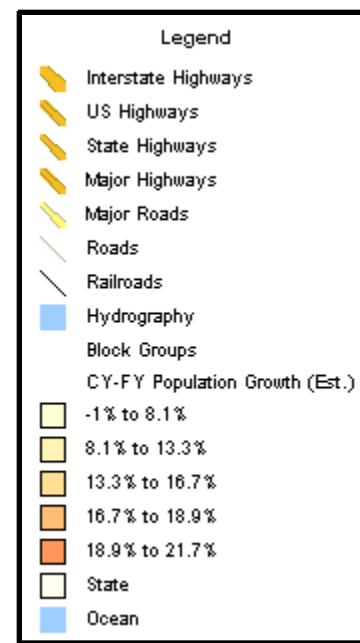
Legend

Interstate Highways
US Highways
State Highways
Major Highways
Major Roads
Roads
Railroads
Hydrography
Block Groups
CY-FY Population Growth (Est.)
-1% to 8.1%
8.1% to 13.3%
13.3% to 16.7%
16.7% to 18.9%
18.9% to 21.7%
State
Ocean